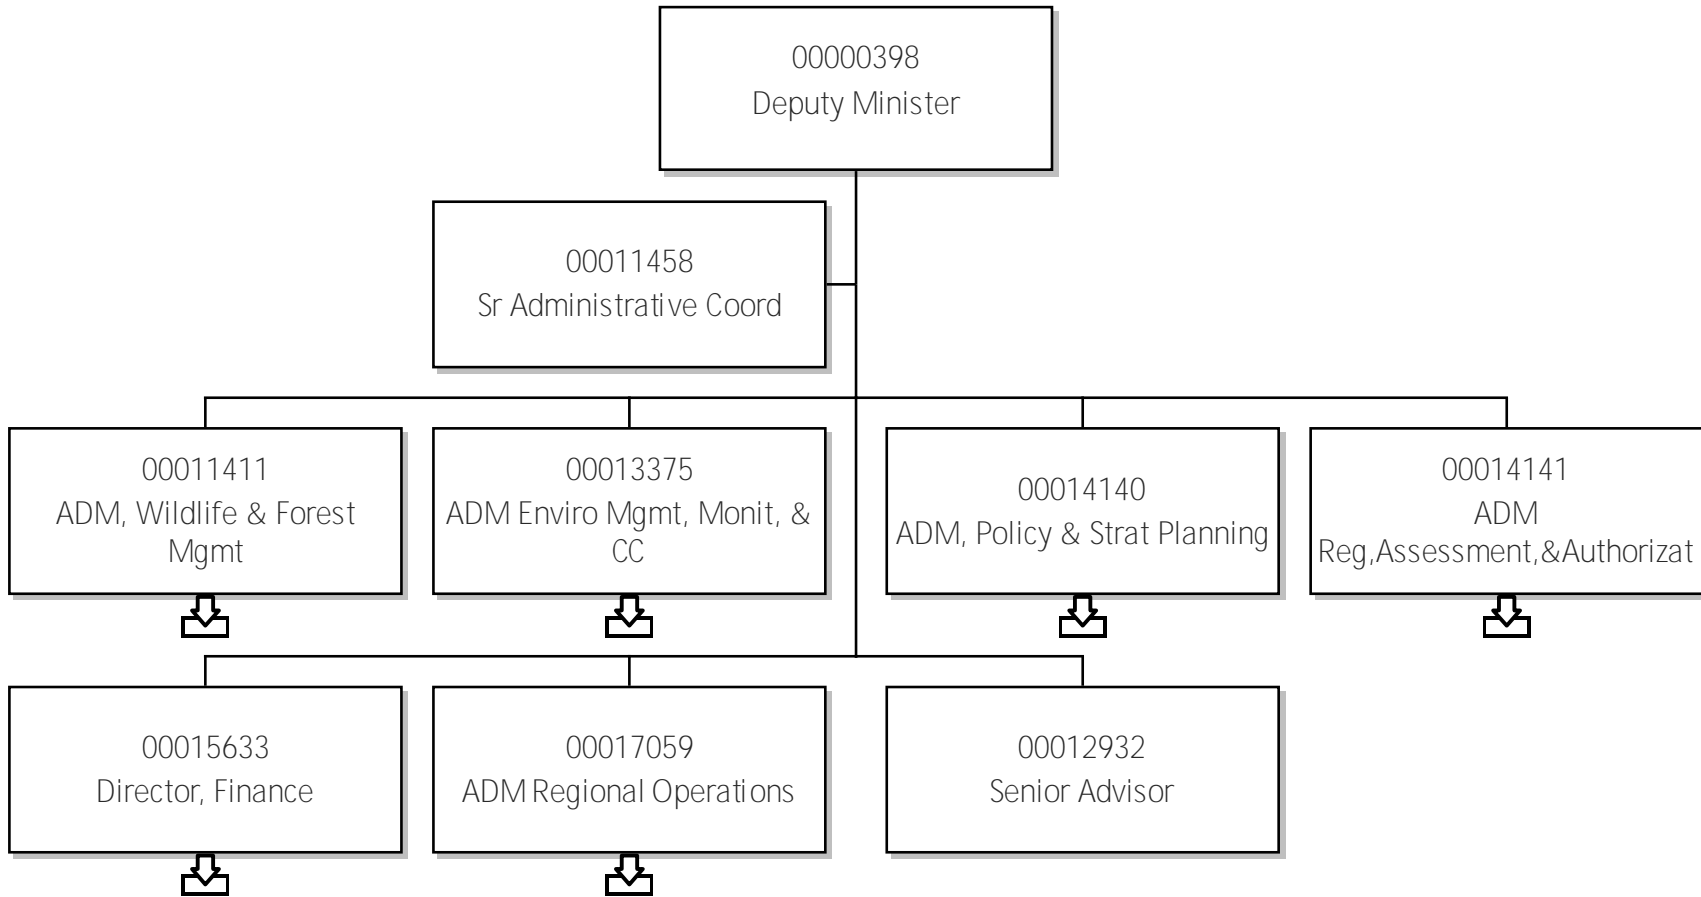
00000398
Deputy Minister

00011458
Sr Administrative Coord

00011411
ADM, Wildlife & Forest Mgmt

00013375
ADM Enviro Mgmt, Monit, & CC

00014140
ADM, Policy & Strat Planning

00014141
ADM Reg,Assessment,&Authorizat

00015633
Director, Finance

00017059
ADM Regional Operations

00012932
Senior Advisor